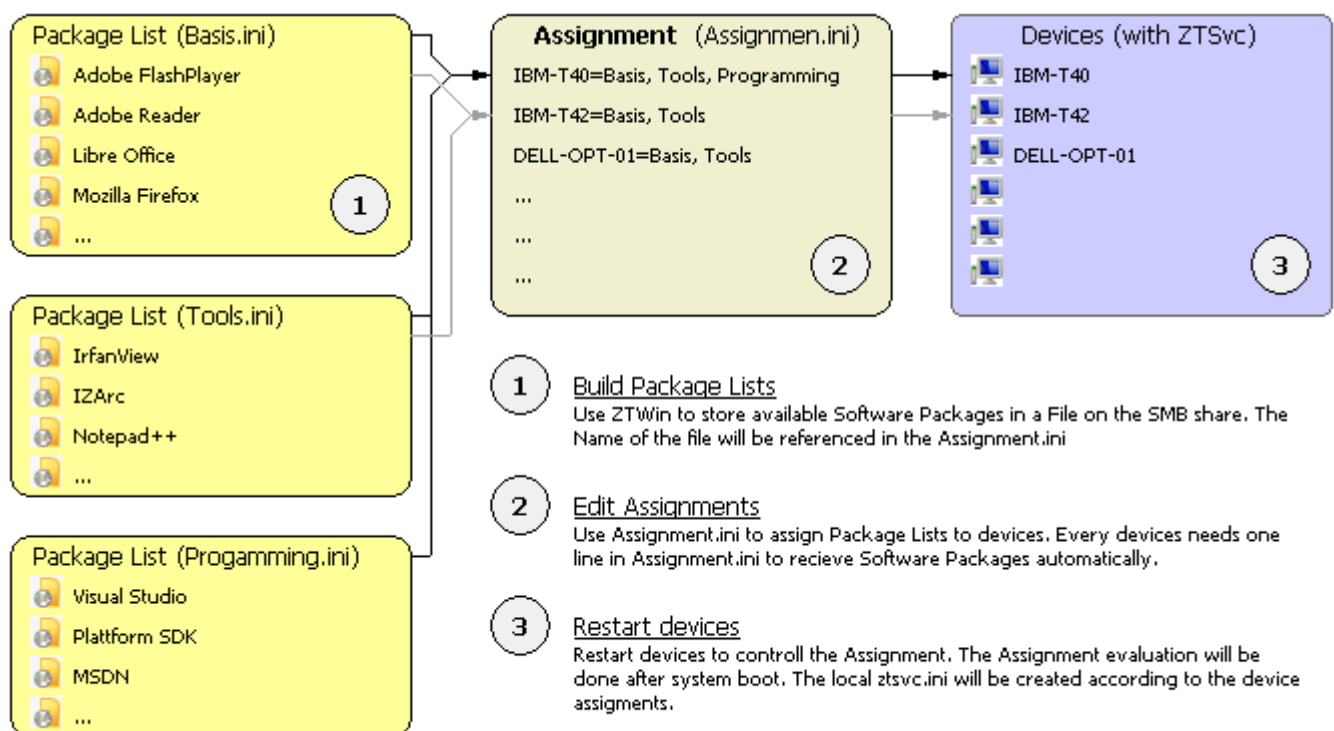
Package List (Basis.ini)
Adobe FlashPlayer
Adobe Reader
Libre Office
Mozilla Firefox
...
1

Package List (Tools.ini)
IrfanView
IZArc
Notepad++
...

Package List (Progamming.ini)
Visual Studio
Plattform SDK
MSDN
...

Assignment (Assignmen.ini)
IBM-T40=Basis, Tools, Programming
IBM-T42=Basis, Tools
DELL-OPT-01=Basis, Tools
...
...
...
2

Devices (with ZTSvc)
IBM-T40
IBM-T42
DELL-OPT-01
3

1 Build Package Lists
Use ZTWin to store available Software Packages in a File on the SMB share. The Name of the file will be referenced in the Assignment.ini

2 Edit Assignments
Use Assignment.ini to assign Package Lists to devices. Every devices needs one line in Assignment.ini to recieve Software Packages automatically.

3 Restart devices
Restart devices to controll the Assignment. The Assignment evaluation will be done after system boot. The local ztsvc.ini will be created according to the device assigments.